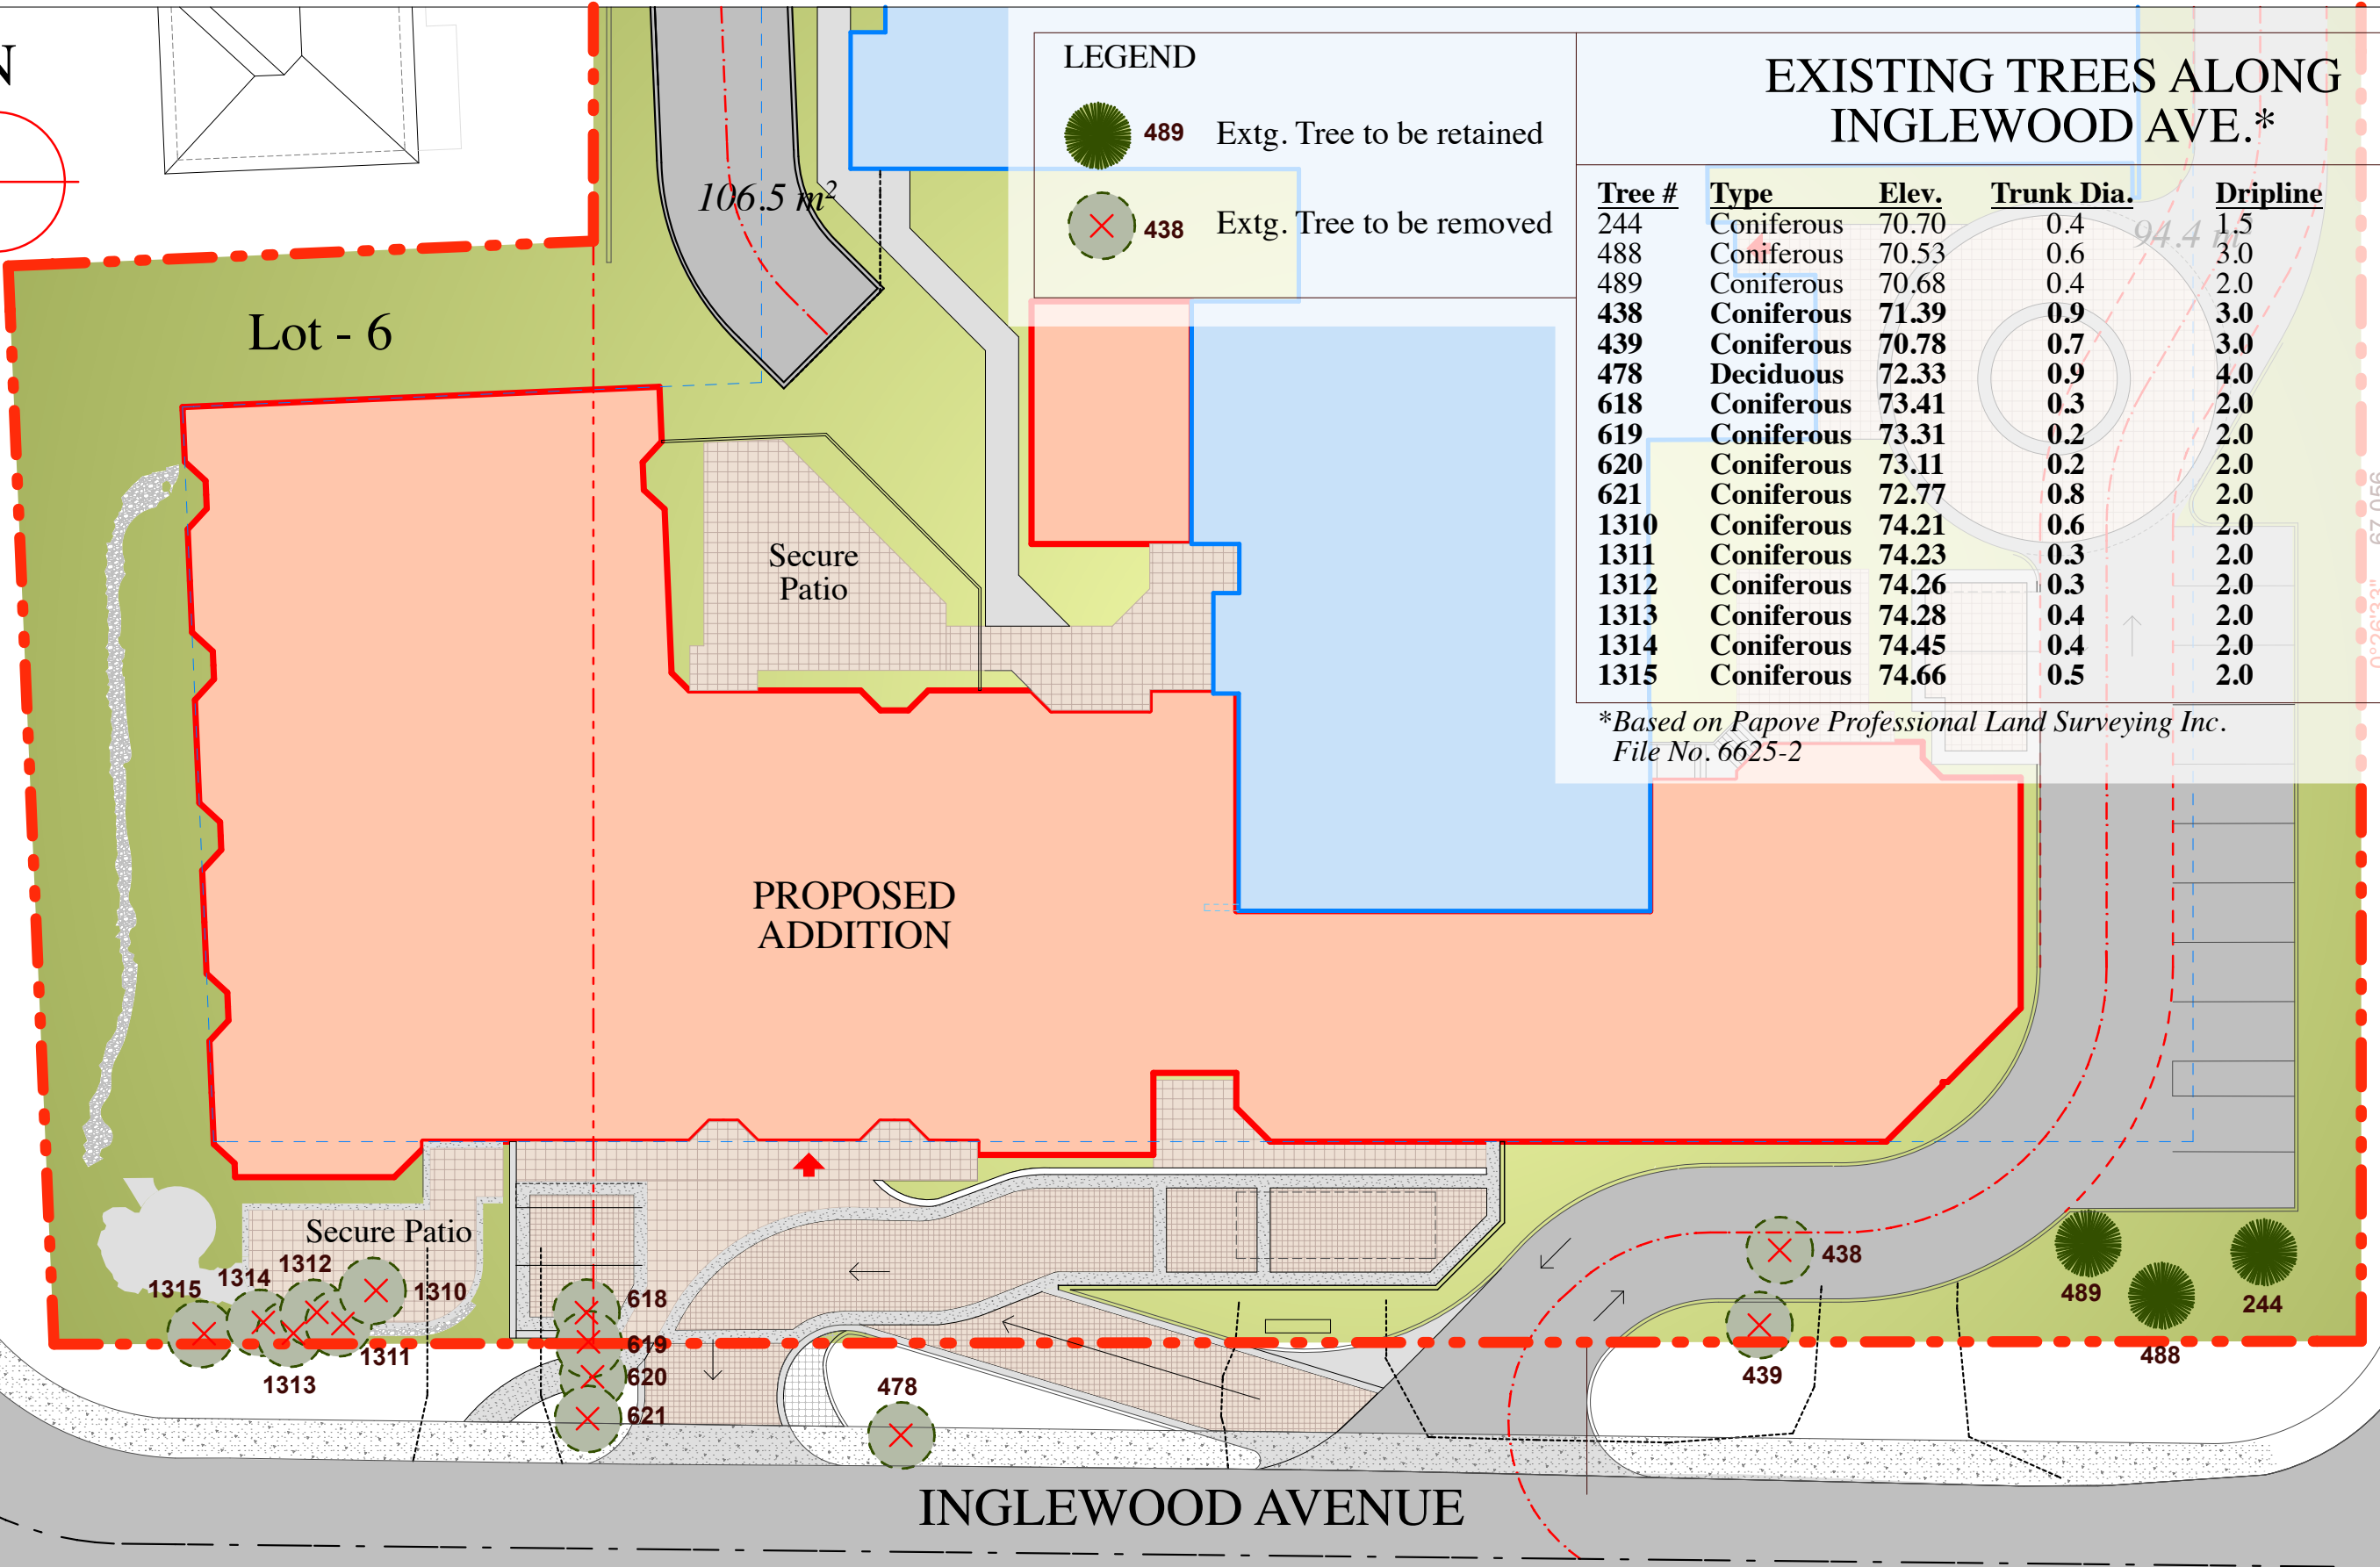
N

106.5 m²

Lot - 6

LEGEND

489 Extg. Tree to be retained

438 Extg. Tree to be removed

EXISTING TREES ALONG INGLEWOOD AVE.*

| Tree # | Type | Elev. | Trunk Dia. | Dripline |
|---|---|---|---|---|
| 244 | Coniferous | 70.70 | 0.4 | 1.5 |
| 488 | Coniferous | 70.53 | 0.6 | 3.0 |
| 489 | Coniferous | 70.68 | 0.4 | 2.0 |
| 438 | Coniferous | 71.39 | 0.9 | 3.0 |
| 439 | Coniferous | 70.78 | 0.7 | 3.0 |
| 478 | Deciduous | 72.33 | 0.9 | 4.0 |
| 618 | Coniferous | 73.41 | 0.3 | 2.0 |
| 619 | Coniferous | 73.31 | 0.2 | 2.0 |
| 620 | Coniferous | 73.11 | 0.2 | 2.0 |
| 621 | Coniferous | 72.77 | 0.8 | 2.0 |
| 1310 | Coniferous | 74.21 | 0.6 | 2.0 |
| 1311 | Coniferous | 74.23 | 0.3 | 2.0 |
| 1312 | Coniferous | 74.26 | 0.3 | 2.0 |
| 1313 | Coniferous | 74.28 | 0.4 | 2.0 |
| 1314 | Coniferous | 74.45 | 0.4 | 2.0 |
| 1315 | Coniferous | 74.66 | 0.5 | 2.0 |

*Based on Papove Professional Land Surveying Inc. File No. 6625-2

94.4

Secure Patio

PROPOSED ADDITION

Secure Patio

1315 1314 1312 1310 1311 1313

618 619 620 621

478

438 439

489 488 244

INGLEWOOD AVENUE